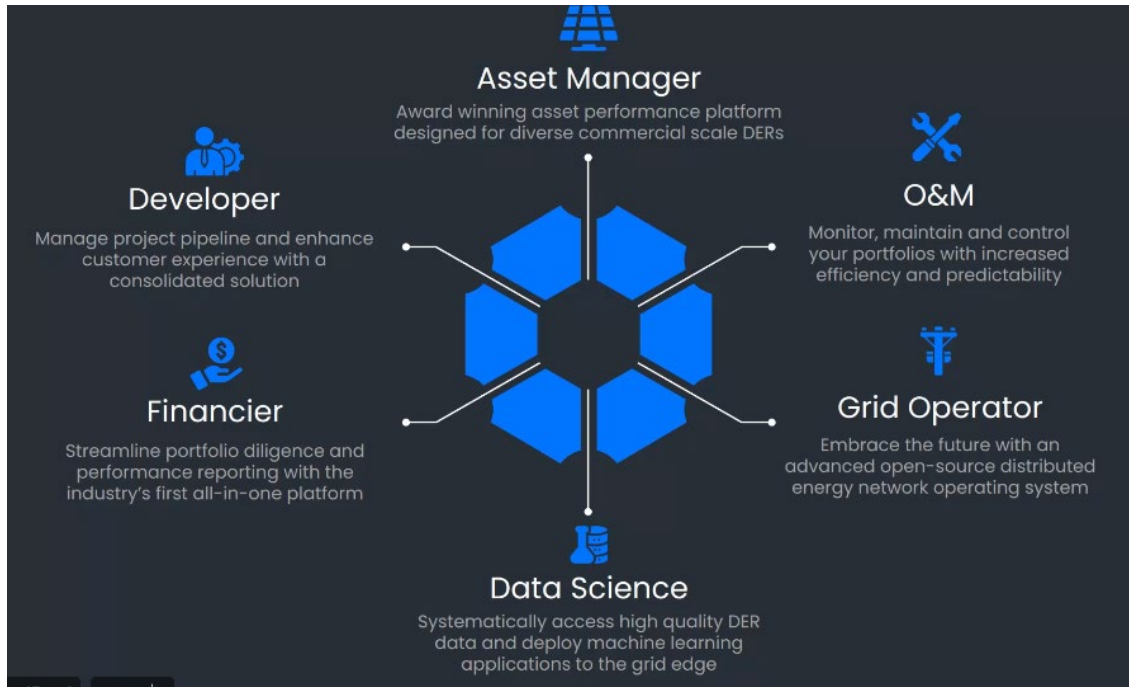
Asset Manager

Award winning asset performance platform designed for diverse commercial scale DERs

Developer

Manage project pipeline and enhance customer experience with a consolidated solution

O&M

Monitor, maintain and control your portfolios with increased efficiency and predictability

Financier

Streamline portfolio diligence and performance reporting with the industry's first all-in-one platform

Grid Operator

Embrace the future with an advanced open-source distributed energy network operating system

Data Science

Systematically access high quality DER data and deploy machine learning applications to the grid edge